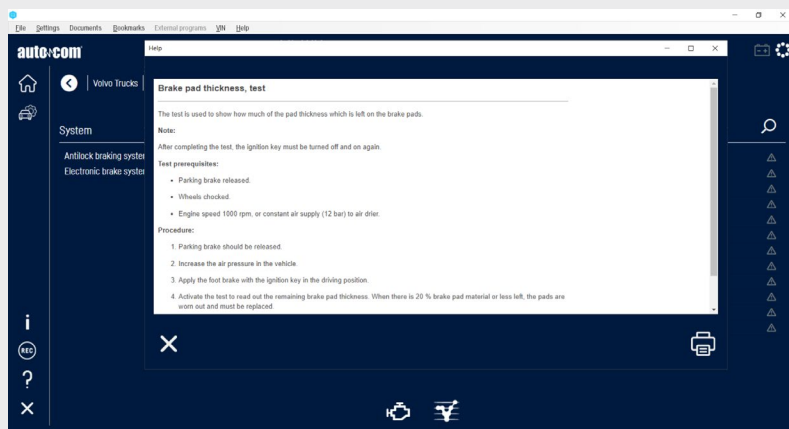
File Settings Documents Bookmarks External programs VIN Help

autocom

Volvo Trucks

System

Antilock braking syster

Electronic brake syster

Help

Brake pad thickness, test

The test is used to show how much of the pad thickness which is left on the brake pads.

Note:

After completing the test, the ignition key must be turned off and on again.

Test prerequisites:

- Parking brake released.
- Wheels chocked.
- Engine speed 1000 rpm, or constant air supply (12 bar) to air drier.

Procedure:

1. Parking brake should be released.
2. Increase the air pressure in the vehicle.
3. Apply the foot brake with the ignition key in the driving position.
4. Activate the test to read out the remaining brake pad thickness. When there is 20 % brake pad material or less left, the pads are worn out and must be replaced.

REC